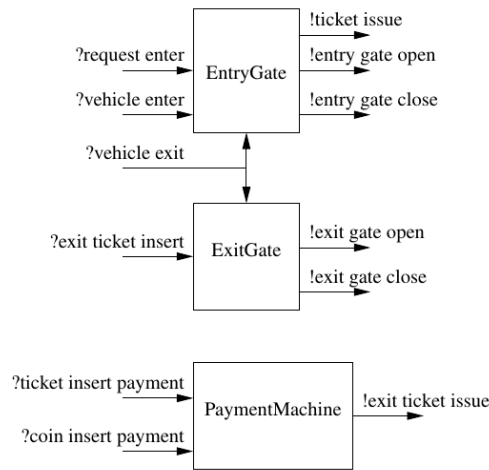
!ticket issue
?request enter
EntryGate
!entry gate open
?vehicle enter
!entry gate close
?vehicle exit

?exit ticket insert
ExitGate
!exit gate open
!exit gate close

?ticket insert payment
PaymentMachine
!exit ticket issue
?coin insert payment